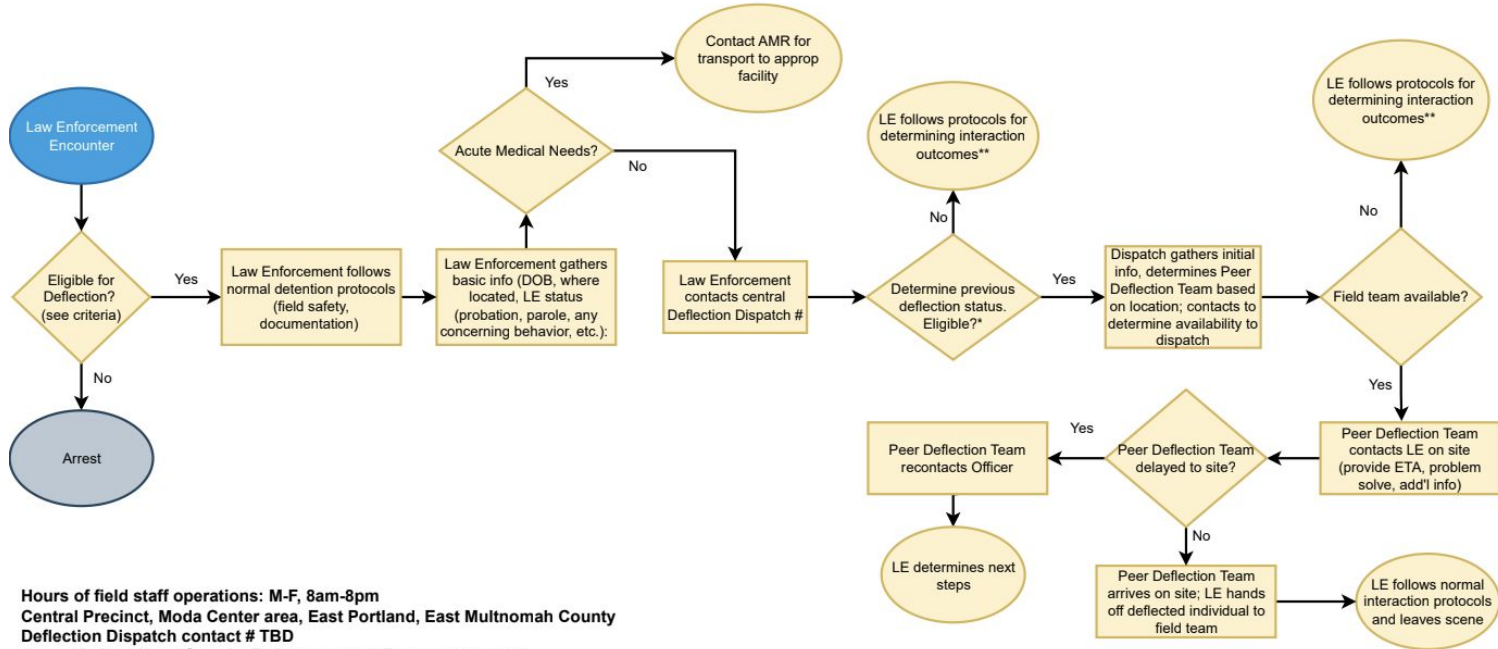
Law Enforcement Encounter

Eligible for Deflection? (see criteria)

Yes

No

Arrest

Law Enforcement follows normal detention protocols (field safety, documentation)

Law Enforcement gathers basic info (DOB, where located, LE status (probation, parole, any concerning behavior, etc.):

Acute Medical Needs?

Yes

Contact AMR for transport to approp facility

No

Law Enforcement contacts central Deflection Dispatch #

Determine previous deflection status. Eligible?*

No

LE follows protocols for determining interaction outcomes**

Yes

Dispatch gathers initial info, determines Peer Deflection Team based on location; contacts to determine availability to dispatch

Field team available?

No

LE follows protocols for determining interaction outcomes**

Yes

Peer Deflection Team contacts LE on site (provide ETA, problem solve, add'l info)

Peer Deflection Team delayed to site?

Yes

Peer Deflection Team recontacts Officer

LE determines next steps

No

Peer Deflection Team arrives on site; LE hands off deflected individual to field team

LE follows normal interaction protocols and leaves scene

Hours of field staff operations: M-F, 8am-8pm
Central Precinct, Moda Center area, East Portland, East Multnomah County
Deflection Dispatch contact # TBD